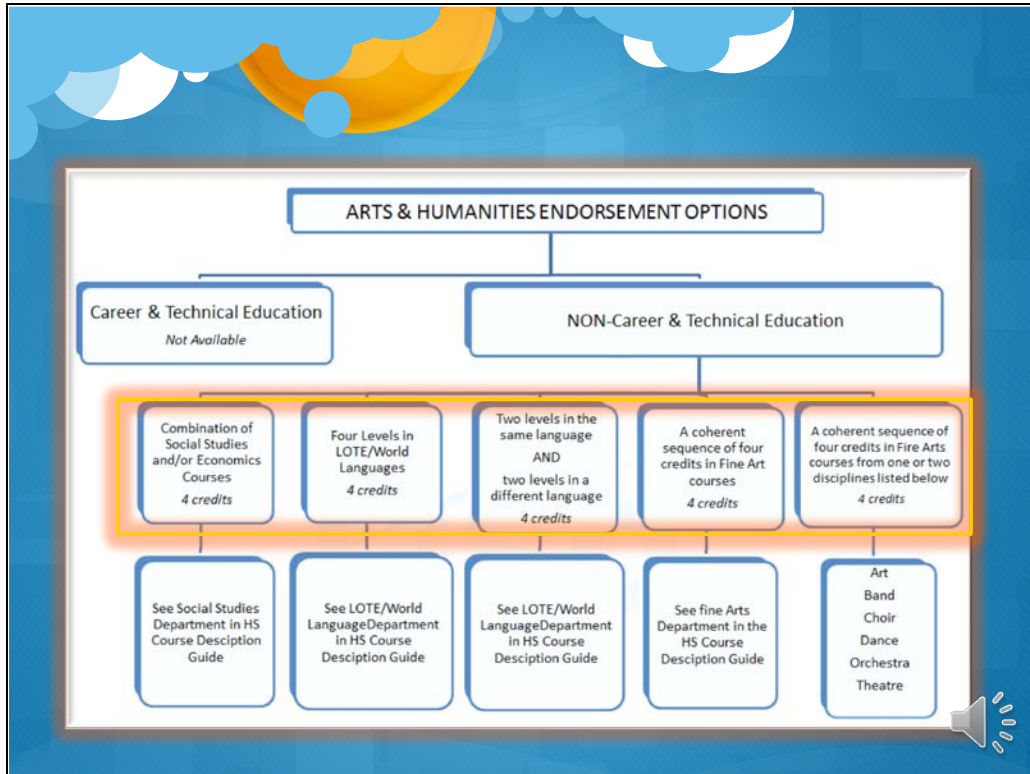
ARTS & HUMANITIES ENDORSEMENT OPTIONS

Career & Technical Education
Not Available

NON-Career & Technical Education

Combination of Social Studies and/or Economics Courses
4 credits

Four Levels in LOTE/World Languages
4 credits

Two levels in the same language
AND
two levels in a different language
4 credits

A coherent sequence of four credits in Fine Art courses
4 credits

A coherent sequence of four credits in Fire Arts courses from one or two disciplines listed below
4 credits

See Social Studies Department in HS Course Desciption Guide

See LOTE/World LanguageDepartment in HS Course Desciption Guide

See LOTE/World LanguageDepartment in HS Course Desciption Guide

See fine Arts Department in the HS Course Desciption Guide

Art
Band
Choir
Dance
Orchestra
Theatre